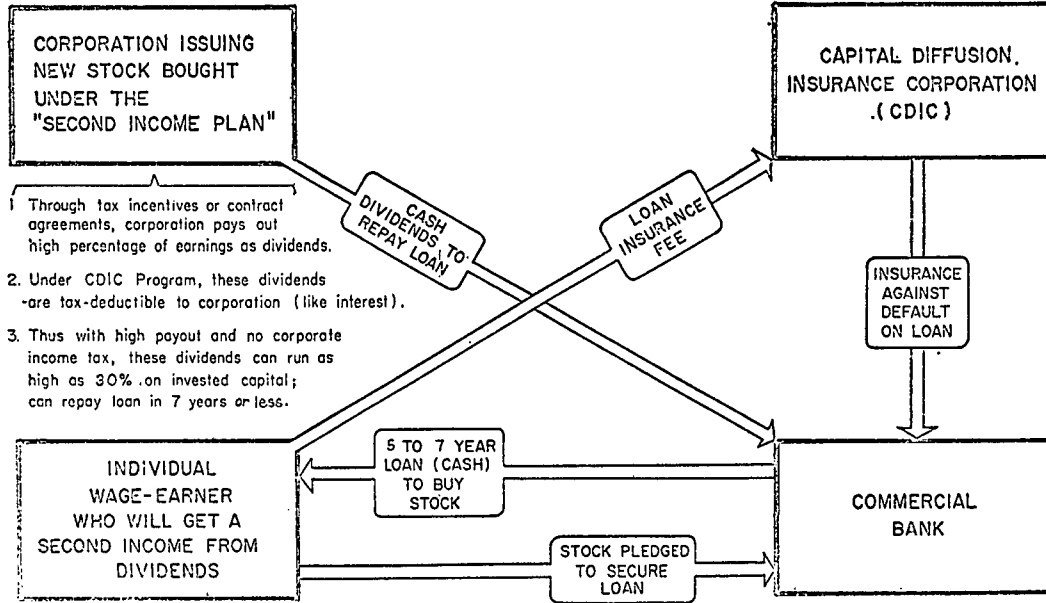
CORPORATION ISSUING NEW STOCK BOUGHT UNDER THE "SECOND INCOME PLAN"

1 Through tax incentives or contract agreements, corporation pays out high percentage of earnings as dividends.

2. Under CDIC Program, these dividends are tax-deductible to corporation (like interest).

3. Thus with high payout and no corporate income tax, these dividends can run as high as 30% on invested capital; can repay loan in 7 years or less.

CASH DIVIDENDS TO REPAY LOAN

LOAN INSURANCE FEE

CAPITAL DIFFUSION. INSURANCE CORPORATION (CDIC)

INSURANCE AGAINST DEFAULT ON LOAN

INDIVIDUAL WAGE-EARNER WHO WILL GET A SECOND INCOME FROM DIVIDENDS

5 TO 7 YEAR LOAN (CASH) TO BUY STOCK

STOCK PLEDGED TO SECURE LOAN

COMMERCIAL BANK